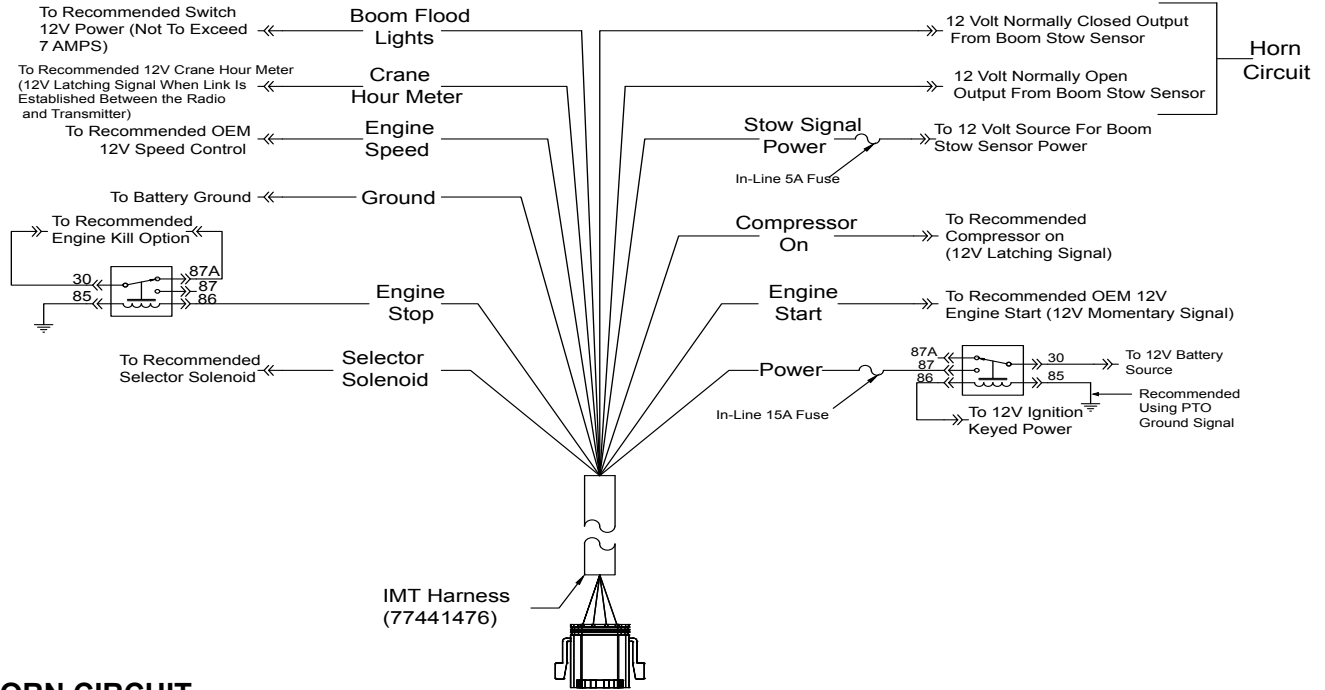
To Recommended Switch 12V Power (Not To Exceed 7 AMPS)

Boom Flood Lights

12 Volt Normally Closed Output From Boom Stow Sensor

Horn Circuit

To Recommended 12V Crane Hour Meter (12V Latching Signal When Link Is Established Between the Radio and Transmitter)

Crane Hour Meter

12 Volt Normally Open Output From Boom Stow Sensor

To Recommended OEM 12V Speed Control

Engine Speed

Stow Signal Power

To 12 Volt Source For Boom Stow Sensor Power

In-Line 5A Fuse

To Battery Ground

Ground

To Recommended Engine Kill Option

Compressor On

To Recommended Compressor on (12V Latching Signal)

30
87A
87
85
86

Engine Stop

Engine Start

To Recommended OEM 12V Engine Start (12V Momentary Signal)

To Recommended Selector Solenoid

Selector Solenoid

Power

87A
87
86
30
85

To 12V Battery Source

Recommended Using PTO Ground Signal

In-Line 15A Fuse

To 12V Ignition Keyed Power

IMT Harness (77441476)

ORN CIRCUIT